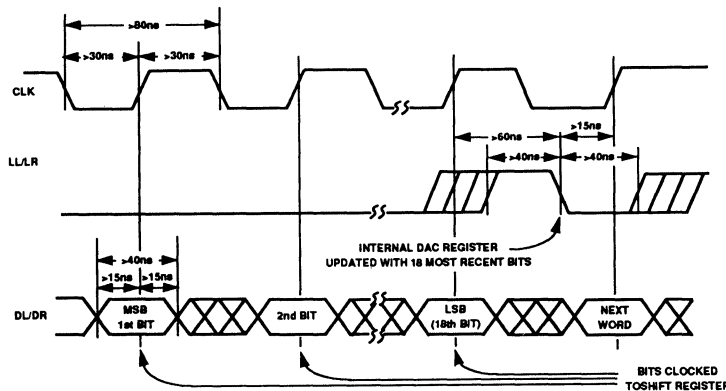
>80ns
>30ns
>30ns
CLK
>60ns
>15ns
LL/LR
>40ns
>40ns
INTERNAL DAC REGISTER
UPDATED WITH 18 MOST RECENT BITS
>40ns
>15ns
>15ns
DL/DR
MSB
1st BIT
2nd BIT
LSB
(18th BIT)
NEXT
WORD
BITS CLOCKED
TOSHIFT REGISTER